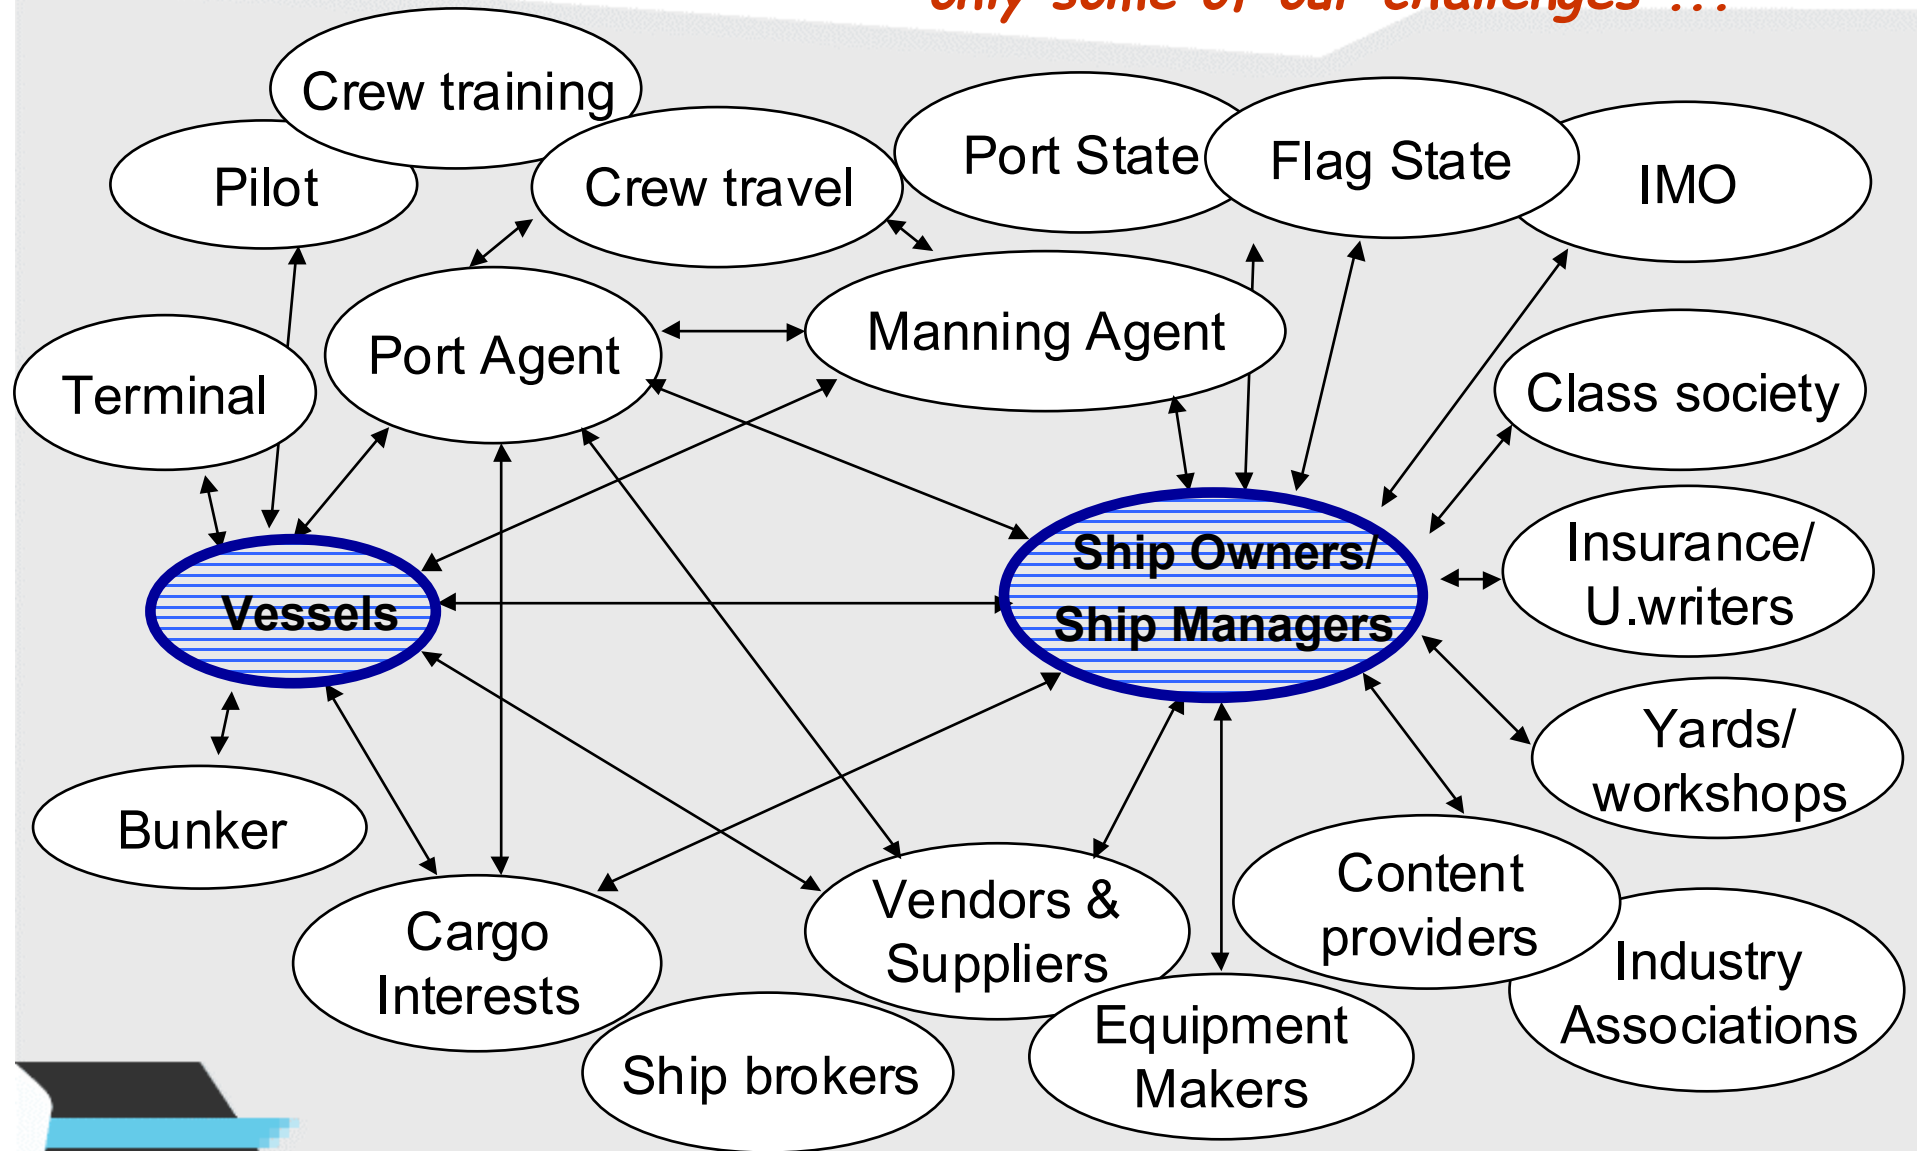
only some of our challenges ...

Crew training

Pilot

Crew travel

Port State

Flag State

IMO

Terminal

Port Agent

Manning Agent

Class society

Ship Owners/ Ship Managers

Vessels

Insurance/ U.writers

Yards/ workshops

Bunker

Content providers

Vendors & Suppliers

Cargo Interests

Industry Associations

Equipment Makers

Ship brokers